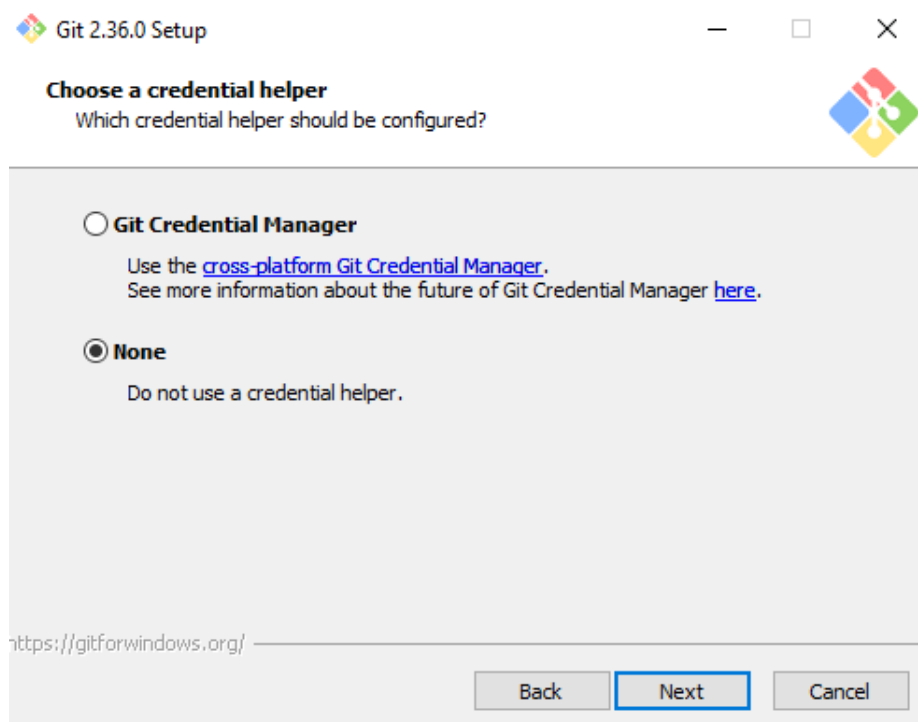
Git 2.36.0 Setup

Choose a credential helper
Which credential helper should be configured?

Git Credential Manager

Use the cross-platform Git Credential Manager.
See more information about the future of Git Credential Manager here.

None

Do not use a credential helper.

https://gitforwindows.org/

Back Next Cancel